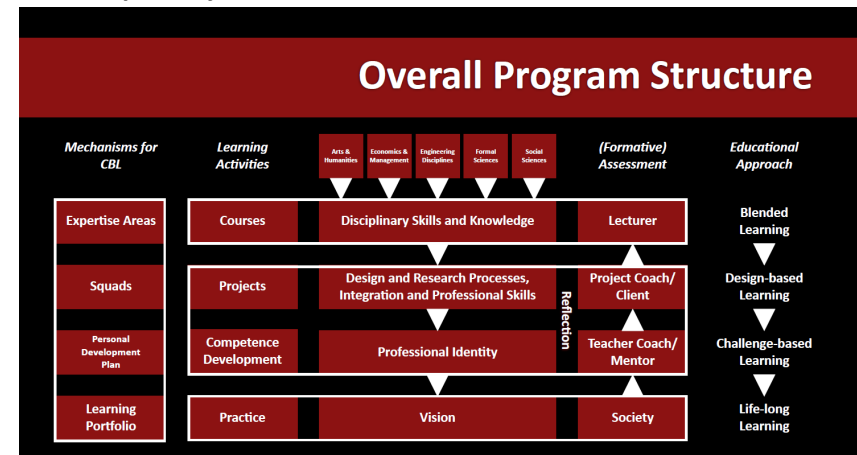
Overall Program Structure

Mechanisms for CBL

Learning Activities

Arts & Humanities

Economics & Management

Engineering Disciplines

Formal Sciences

Social Sciences

(Formative) Assessment

Educational Approach

Expertise Areas

Courses

Disciplinary Skills and Knowledge

Lecturer

Blended Learning

Squads

Projects

Design and Research Processes, Integration and Professional Skills

Reflection

Project Coach/ Client

Design-based Learning

Personal Development Plan

Competence Development

Professional Identity

Teacher Coach/ Mentor

Challenge-based Learning

Learning Portfolio

Practice

Vision

Society

Life-long Learning